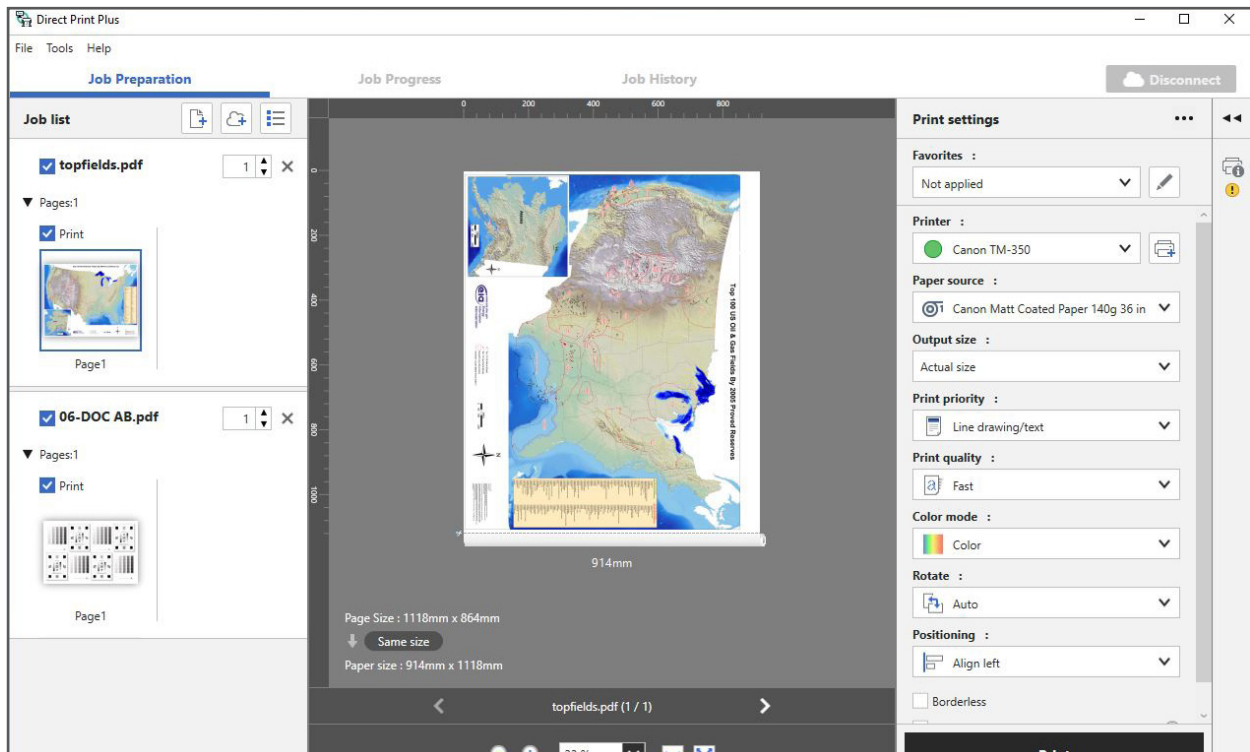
Direct Print Plus

File Tools Help

Job Preparation

Job Progress

Job History

Disconnect

Job list

topfields.pdf

1

Pages:1

Print

Page1

06-DOC AB.pdf

1

Pages:1

Print

Page1

0 200 400 600 800

0 200 400 600 800 1000

Top 100 US Oil & Gas Fields By 2005 Proved Reserves

914mm

Page Size : 1118mm x 864mm

Same size

Paper size : 914mm x 1118mm

topfields.pdf (1 / 1)

Print settings

Favorites :

Not applied

Printer :

Canon TM-350

Paper source :

Canon Matt Coated Paper 140g 36 in

Output size :

Actual size

Print priority :

Line drawing/text

Print quality :

Fast

Color mode :

Color

Rotate :

Auto

Positioning :

Align left

Borderless